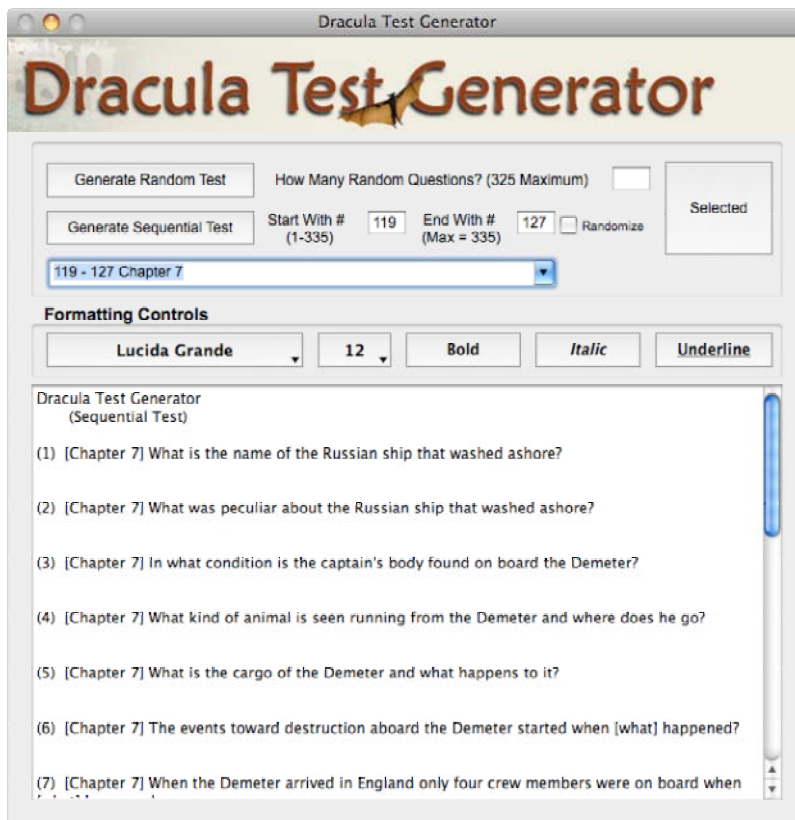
Dracula Test Generator

Dracula Test Generator

Generate Random Test

How Many Random Questions? (325 Maximum)

Selected

Generate Sequential Test

Start With # (1-335)

119

End With # (Max = 335)

127

Randomize

119 - 127 Chapter 7

Formatting Controls

Lucida Grande

12

Bold

Italic

Underline

Dracula Test Generator
(Sequential Test)

(1) [Chapter 7] What is the name of the Russian ship that washed ashore?

(2) [Chapter 7] What was peculiar about the Russian ship that washed ashore?

(3) [Chapter 7] In what condition is the captain's body found on board the Demeter?

(4) [Chapter 7] What kind of animal is seen running from the Demeter and where does he go?

(5) [Chapter 7] What is the cargo of the Demeter and what happens to it?

(6) [Chapter 7] The events toward destruction aboard the Demeter started when [what] happened?

(7) [Chapter 7] When the Demeter arrived in England only four crew members were on board when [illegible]